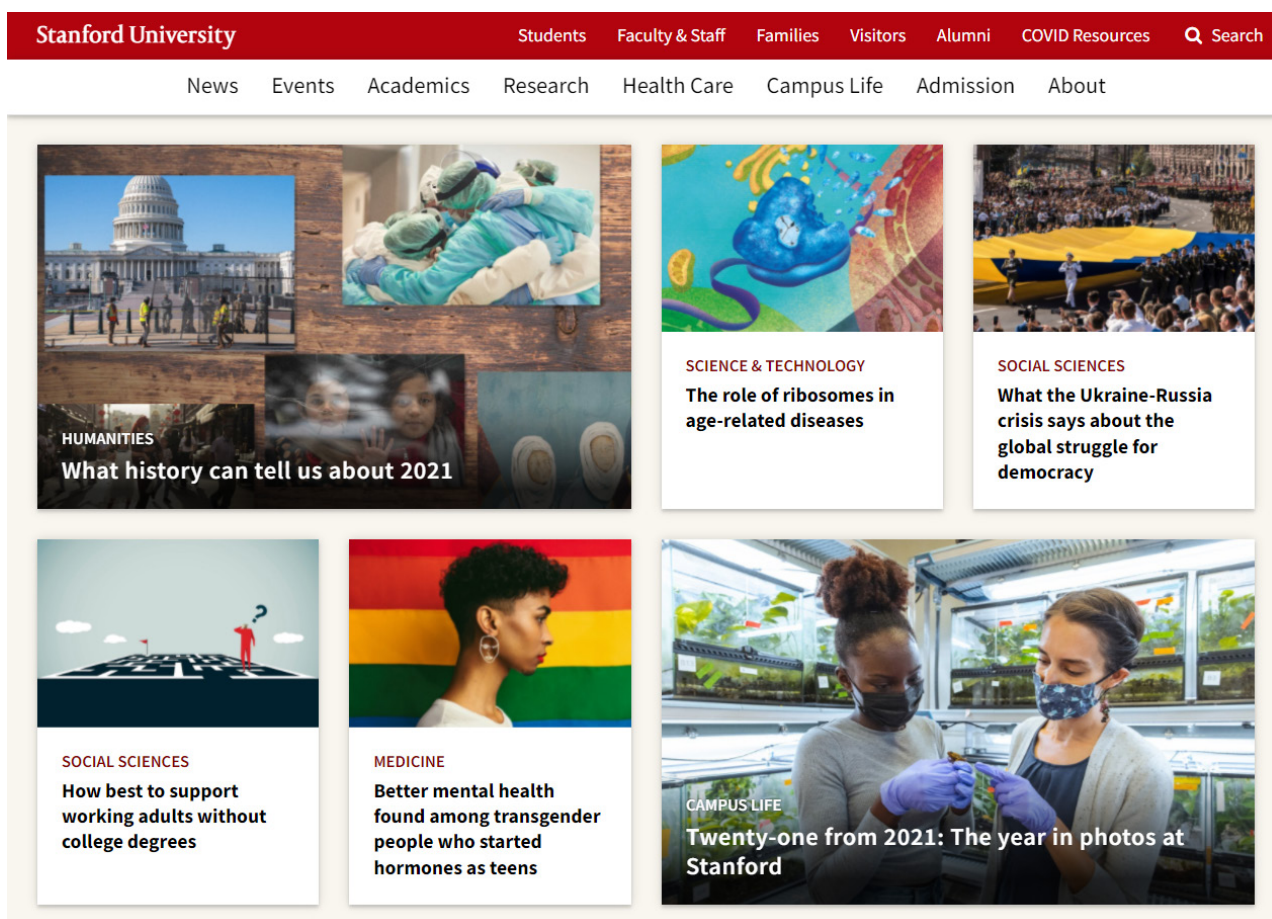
Stanford University

Students Faculty & Staff Families Visitors Alumni COVID Resources Search

News Events Academics Research Health Care Campus Life Admission About

HUMANITIES
What history can tell us about 2021

SCIENCE & TECHNOLOGY
The role of ribosomes in age-related diseases

SOCIAL SCIENCES
What the Ukraine-Russia crisis says about the global struggle for democracy

SOCIAL SCIENCES
How best to support working adults without college degrees

MEDICINE
Better mental health found among transgender people who started hormones as teens

CAMPUS LIFE
Twenty-one from 2021: The year in photos at Stanford